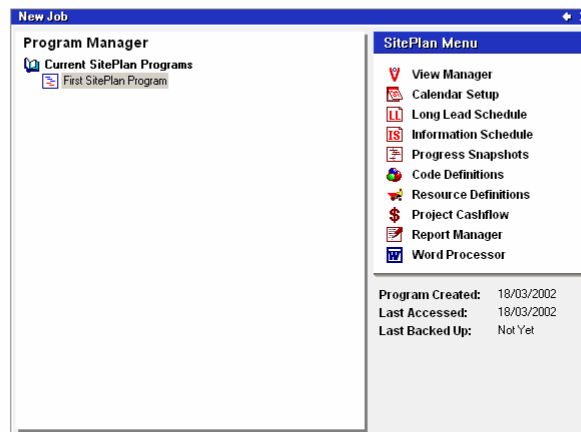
New Job

Program Manager

Current SitePlan Programs
First SitePlan Program

SitePlan Menu

View Manager
Calendar Setup
Long Lead Schedule
Information Schedule
Progress Snapshots
Code Definitions
Resource Definitions
Project Cashflow
Report Manager
Word Processor

Program Created: 18/03/2002
Last Accessed: 18/03/2002
Last Backed Up: Not Yet